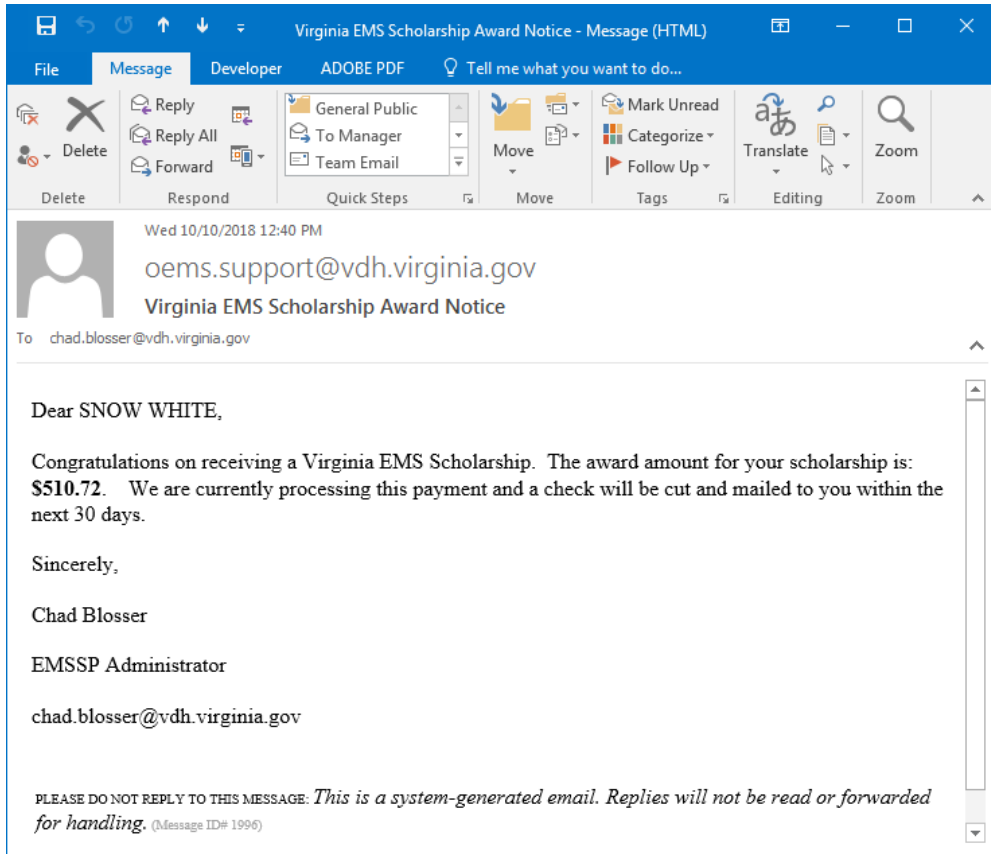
Virginia EMS Scholarship Award Notice - Message (HTML)

File Message Developer ADOBE PDF Tell me what you want to do...

Delete Reply Reply All Forward General Public To Manager Team Email Move Mark Unread Categorize Follow Up Translate Zoom

Delete Respond Quick Steps Move Tags Editing Zoom

Wed 10/10/2018 12:40 PM

oems.support@vdh.virginia.gov

Virginia EMS Scholarship Award Notice

To chad.blosser@vdh.virginia.gov

Dear SNOW WHITE,

Congratulations on receiving a Virginia EMS Scholarship. The award amount for your scholarship is: **$510.72**. We are currently processing this payment and a check will be cut and mailed to you within the next 30 days.

Sincerely,

Chad Blosser

EMSSP Administrator

chad.blosser@vdh.virginia.gov

PLEASE DO NOT REPLY TO THIS MESSAGE: *This is a system-generated email. Replies will not be read or forwarded for handling.* (Message ID# 1996)